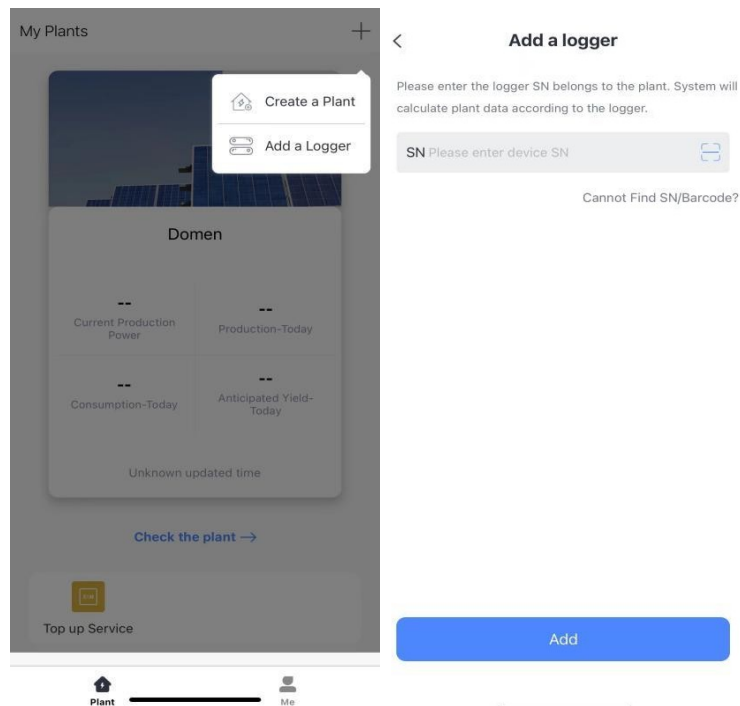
My Plants

+

Create a Plant

Add a Logger

Domen

--
Current Production Power

--
Production-Today

--
Consumption-Today

--
Anticipated Yield-Today

Unknown updated time

Check the plant →

Top up Service

Plant

Me

<

Add a logger

Please enter the logger SN belongs to the plant. System will calculate plant data according to the logger.

SN Please enter device SN

Cannot Find SN/Barcode?

Add